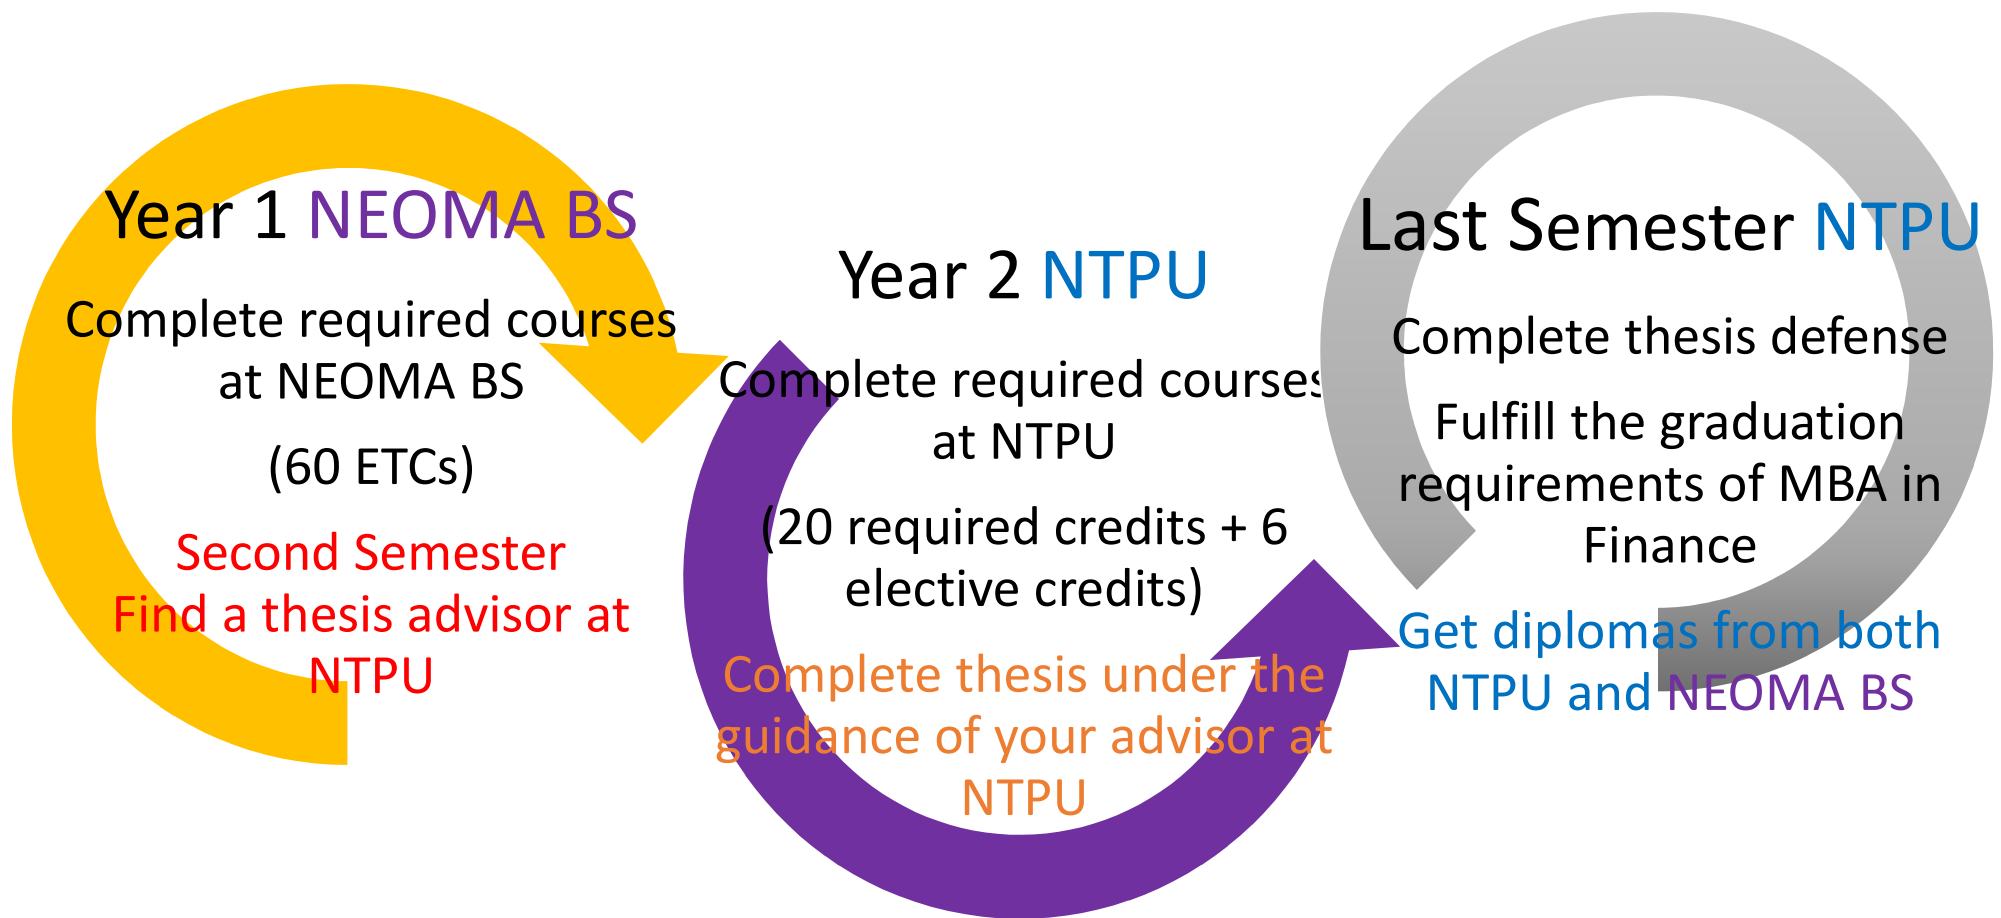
Year 1 NEOMA BS

Complete required courses at NEOMA BS

(60 ETCs)

Second Semester
Find a thesis advisor at NTPU

Year 2 NTPU

Complete required courses at NTPU

(20 required credits + 6 elective credits)

Complete thesis under the guidance of your advisor at NTPU

Last Semester NTPU

Complete thesis defense

Fulfill the graduation requirements of MBA in Finance

Get diplomas from both NTPU and NEOMA BS